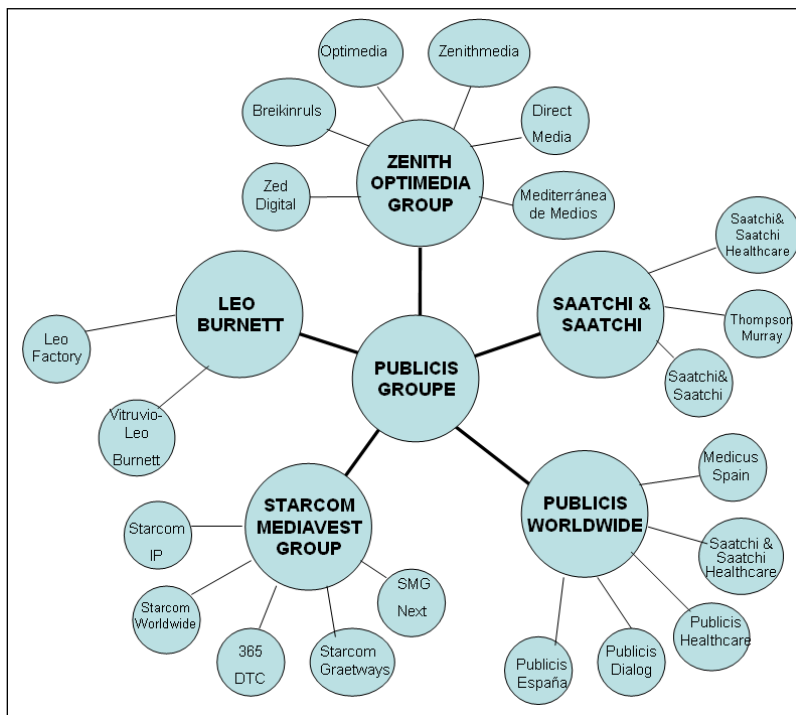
Optimedia

Zenithmedia

Breikinruls

Direct Media

ZENITH OPTIMEDIA GROUP

Zed Digital

Mediterránea de Medios

Saatchi& Saatchi Healthcare

LEO BURNETT

SAATCHI & SAATCHI

Thompson Murray

Leo Factory

PUBLICIS GROUPE

Saatchi& Saatchi

Vitruvio-Leo Burnett

Medicus Spain

STARCOM MEDIAVEST GROUP

PUBLICIS WORLDWIDE

Starcom IP

Saatchi & Saatchi Healthcare

SMG Next

Starcom Worldwide

Publicis Healthcare

365 DTC

Starcom Graetways

Publicis Dialog

Publicis España